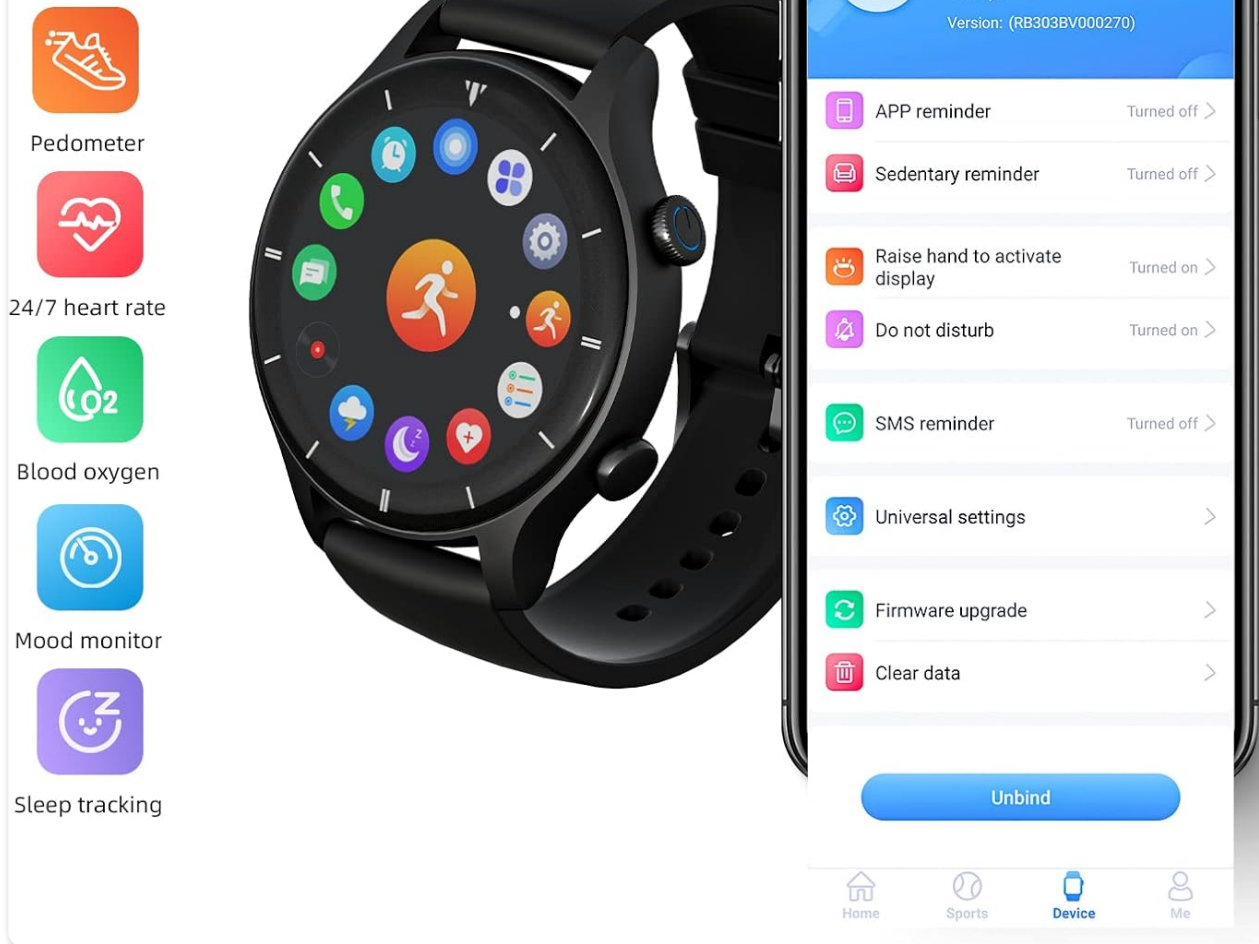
Pedometer

24/7 heart rate

Blood oxygen

Mood monitor

Sleep tracking

Version: (RB303BV000270)

APP reminder Turned off >

Sedentary reminder Turned off >

Raise hand to activate display Turned on >

Do not disturb Turned on >

SMS reminder Turned off >

Universal settings >

Firmware upgrade >

Clear data >

Unbind

Home Sports Device Me